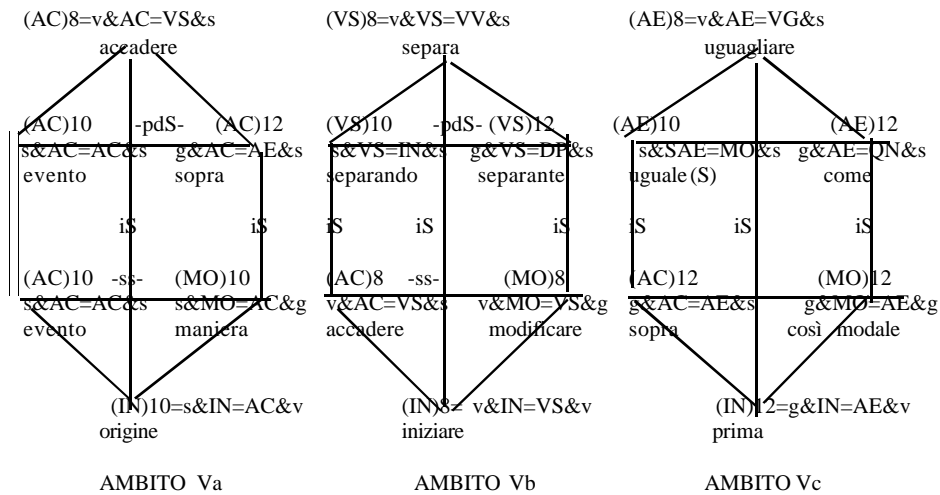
(AC)8=v&AC=VS&s
accadere

(AC)10 -pdS- (AC)12
s&AC=AC&s g&AC=AE&s
evento sopra

iS iS

(AC)10 -ss- (MO)10
s&AC=AC&s s&MO=AC&g
evento maniera

(IN)10=s&IN=AC&v
origine

AMBITO Va

(VS)8=v&VS=VV&s
separa

(VS)10 -pdS- (VS)12
s&VS=IN&s g&VS=DP&s
separando separante

iS iS iS

(AC)8 -ss- (MO)8
v&AC=VS&s v&MO=VS&g
accadere modificare

(IN)8= v&IN=VS&v
iniziare

AMBITO Vb

(AE)8=v&AE=VG&s
uguagliare

(AE)10 (AE)12
s&SAE=MO&s g&AE=QN&s
uguale (S) come

iS iS iS

(AC)12 (MO)12
g&AC=AE&s g&MO=AE&g
sopra così modale

(IN)12=g&IN=AE&v
prima

AMBITO Vc